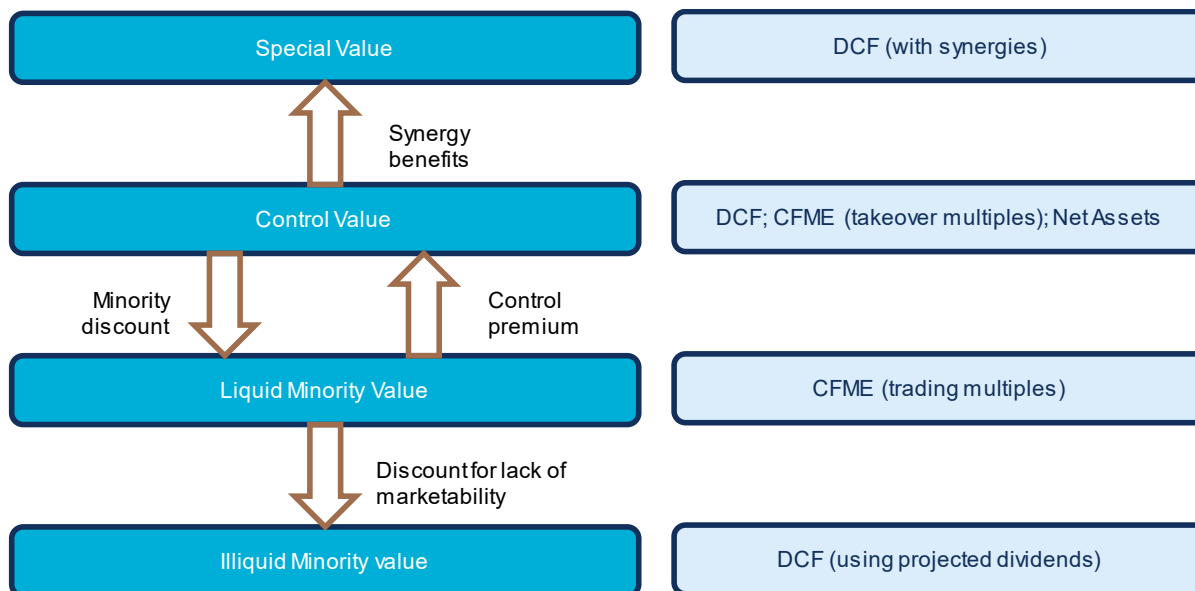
Special Value

DCF (with synergies)

Synergy benefits

Control Value

DCF; CFME (takeover multiples); Net Assets

Minority discount

Control premium

Liquid Minority Value

CFME (trading multiples)

Discount for lack of marketability

Illiquid Minority value

DCF (using projected dividends)